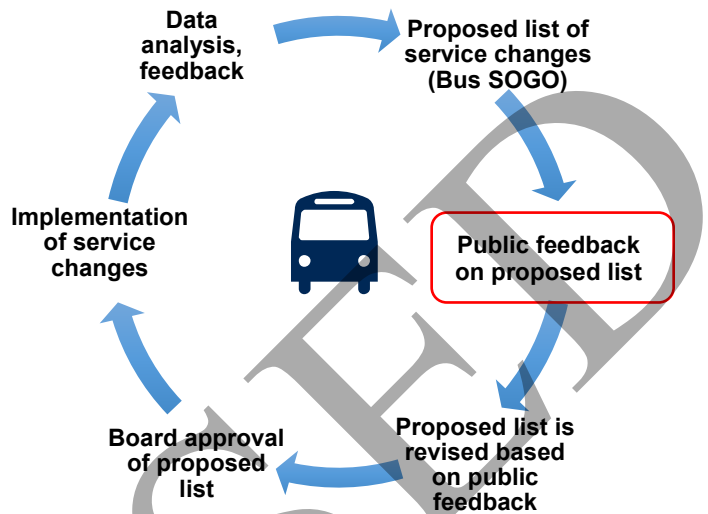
Data analysis, feedback

Proposed list of service changes (Bus SOGO)

Public feedback on proposed list

Proposed list is revised based on public feedback

Board approval of proposed list

Implementation of service changes